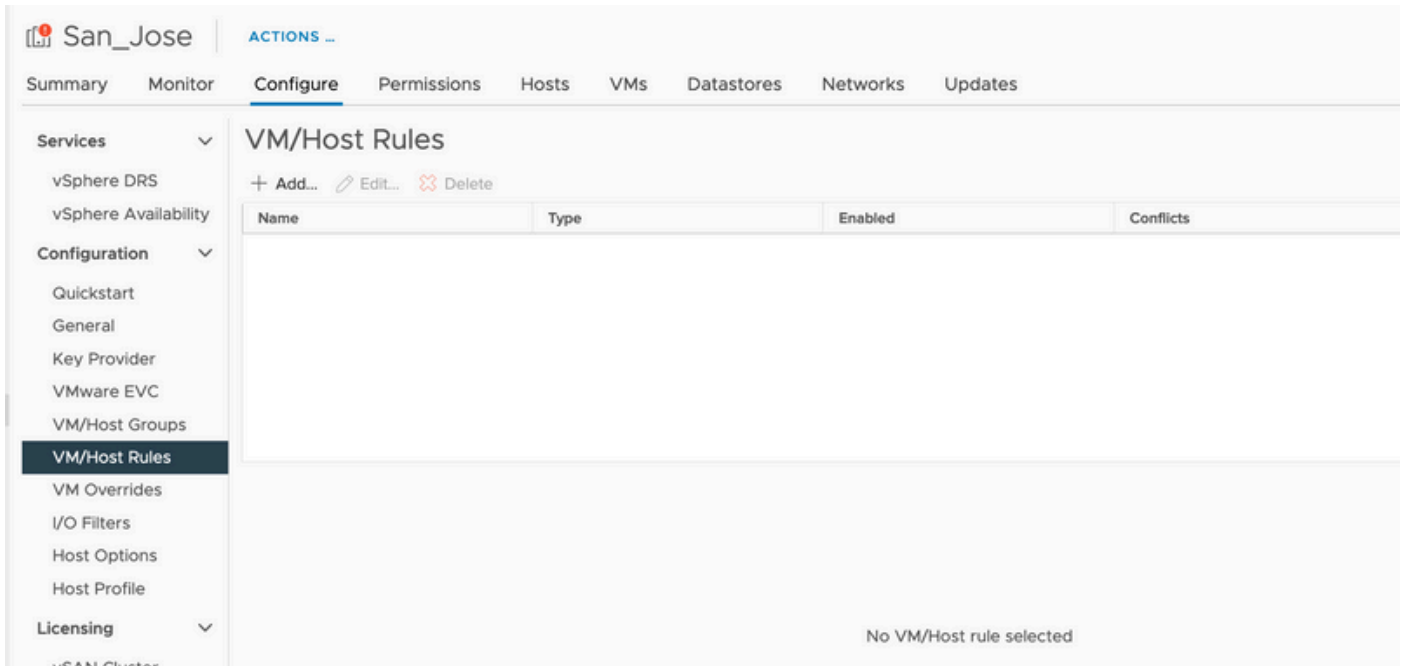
San_Jose ACTIONS ...

Summary Monitor Configure Permissions Hosts VMs Datastores Networks Updates

Services
vSphere DRS
vSphere Availability
Configuration
Quickstart
General
Key Provider
VMware EVC
VM/Host Groups
VM/Host Rules
VM Overrides
I/O Filters
Host Options
Host Profile
Licensing
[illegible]

VM/Host Rules

+ Add... Edit... Delete

| Name | Type | Enabled | Conflicts |
|---|---|---|---|

No VM/Host rule selected